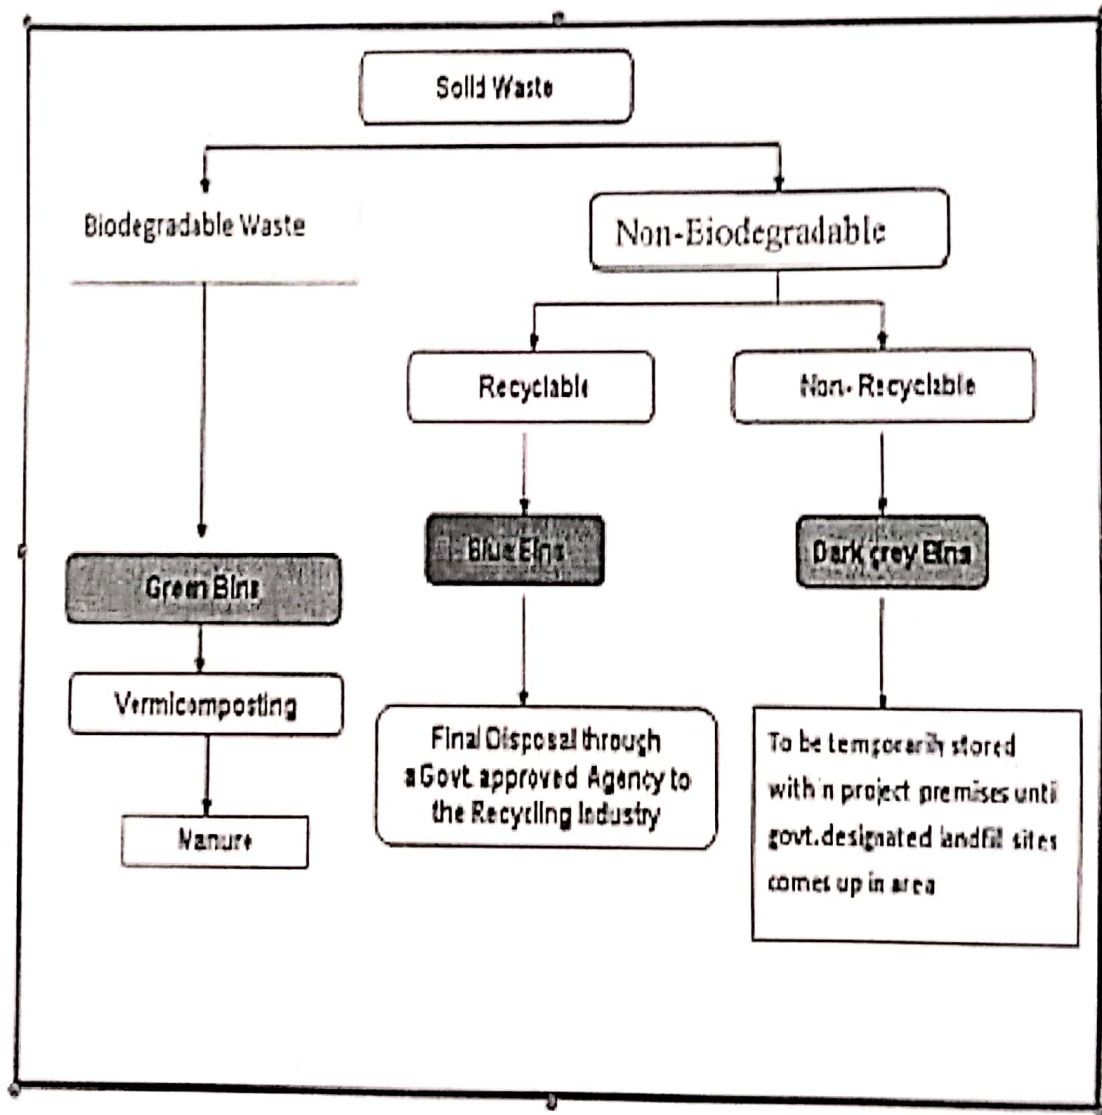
Solid Waste

Biodegradable Waste

Non-Biodegradable

Recyclable

Non- Recyclable

Green Bins

Blue Bins

Dark grey Bins

Vermicomposting

Manure

Final Disposal through a Govt. approved Agency to the Recycling Industry

To be temporarily stored with in project premises until govt.designated landfill sites comes up in area